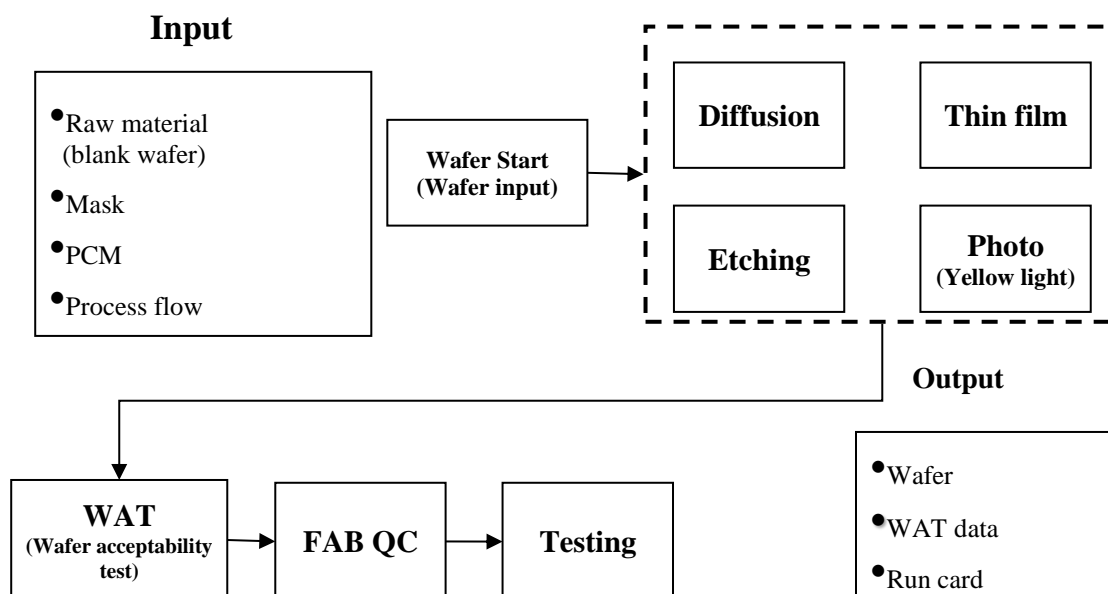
Input

• Raw material (blank wafer)
• Mask
• PCM
• Process flow

Wafer Start (Wafer input)

Diffusion

Thin film

Etching

Photo (Yellow light)

Output

WAT (Wafer acceptability test)

FAB QC

Testing

• Wafer
• WAT data
• Run card